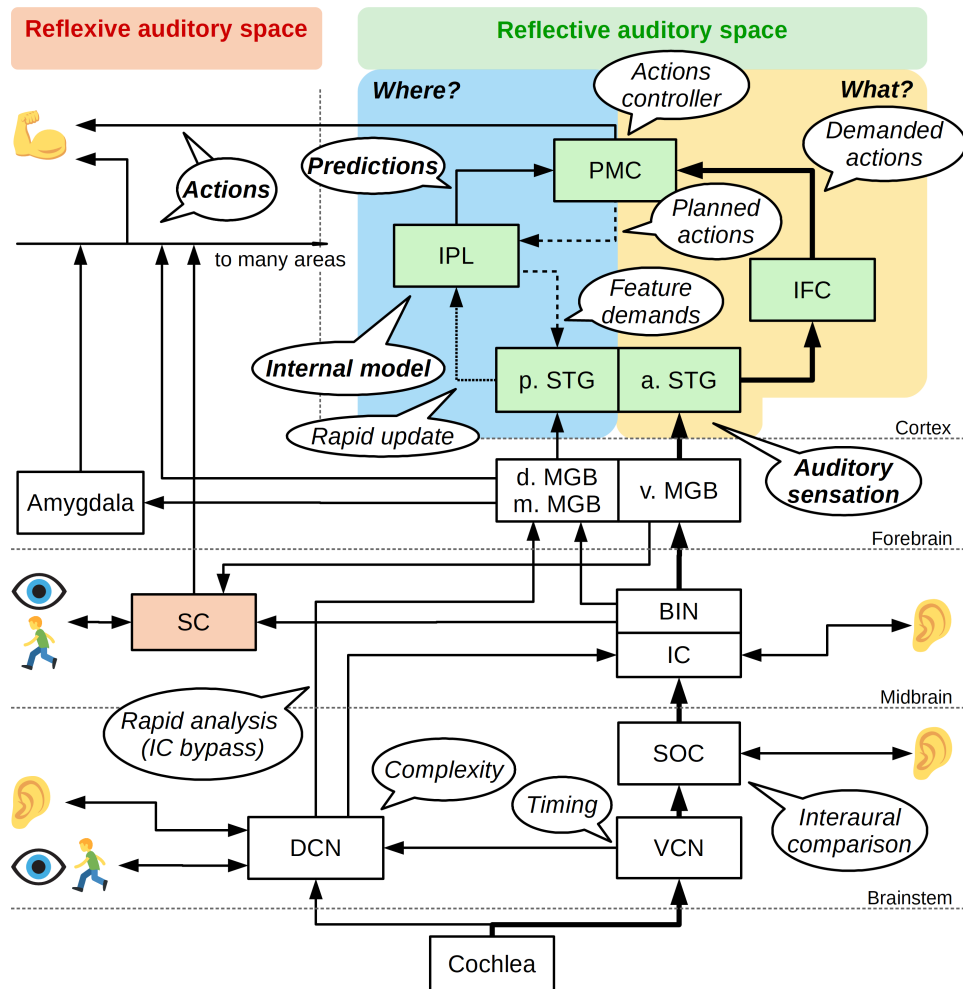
Reflexive auditory space

Reflective auditory space

Where?

What?

Actions controller

Demanded actions

Actions

Predictions

PMC

Planned actions

to many areas

IPL

IFC

Feature demands

Internal model

p. STG

a. STG

Rapid update

Cortex

Auditory sensation

Amygdala

d. MGB
m. MGB

v. MGB

Forebrain

SC

BIN

IC

Midbrain

Rapid analysis (IC bypass)

SOC

Complexity

Timing

Interaural comparison

DCN

VCN

Brainstem

Cochlea